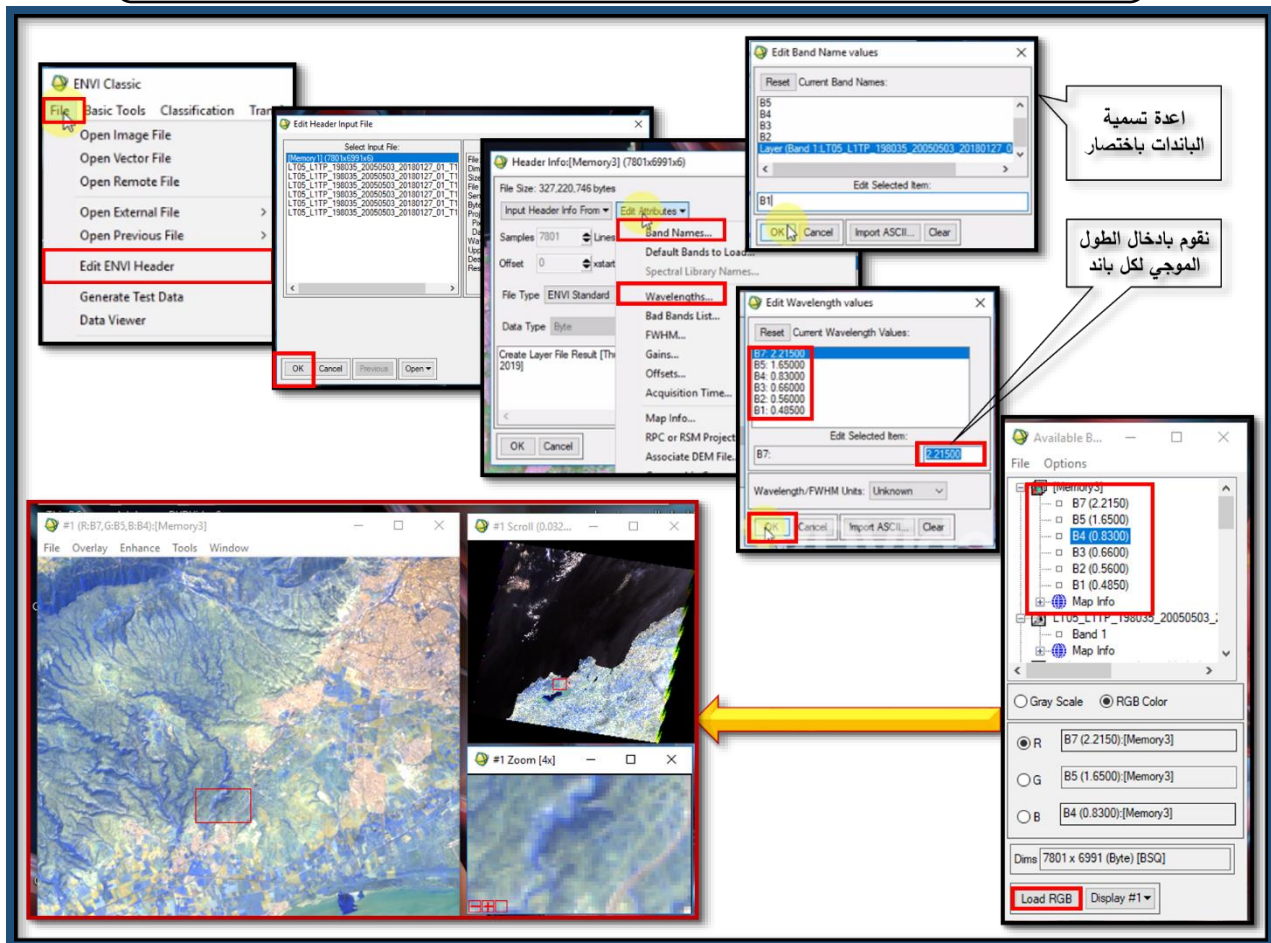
ENVI Classic
File Basic Tools Classification Tra
Open Image File
Open Vector File
Open Remote File
Open External File
Open Previous File
Edit ENVI Header
Generate Test Data
Data Viewer

Edit Header Input File
Select Input File:
[Memory1] (7801x6991x6)
LT05_L1TP_198035_20050503_20180127_01_T1
LT05_L1TP_198035_20050503_20180127_01_T1
LT05_L1TP_198035_20050503_20180127_01_T1
LT05_L1TP_198035_20050503_20180127_01_T1
LT05_L1TP_198035_20050503_20180127_01_T1
LT05_L1TP_198035_20050503_20180127_01_T1
OK Cancel Previous Open

Header Info:[Memory3] (7801x6991x6)
File Size: 327,220,746 bytes
Input Header Info From Edit Attributes
Samples 7801 Lines
Offset 0 xstart
File Type ENVI Standard
Data Type Byte
Create Layer File Result [Th 2019]
OK Cancel

Band Names...
Default Bands to Load...
Spectral Library Names...
Wavelengths...
Bad Bands List...
FWHM...
Gains...
Offsets...
Acquisition Time...
Map Info...
RPC or RSM Project
Associate DEM File...

Edit Band Name values
Reset Current Band Names:
B5
B4
B3
B2
Layer (Band 1:LT05_L1TP_198035_20050503_20180127_0
Edit Selected Item:
B1
OK Cancel Import ASCII... Clear

اعدة تسمية الباندات باختصار

نقوم بادخال الطول الموجي لكل باند

Edit Wavelength values
Reset Current Wavelength Values:
B7: 2.21500
B5: 1.65000
B4: 0.83000
B3: 0.66000
B2: 0.56000
B1: 0.48500
Edit Selected Item:
B7: 2.21500
Wavelength/FWHM Units: Unknown
OK Cancel Import ASCII... Clear

Available B...
File Options
[Memory3]
B7 (2.2150)
B5 (1.6500)
B4 (0.8300)
B3 (0.6600)
B2 (0.5600)
B1 (0.4850)
Map Info
LT05_L1TP_198035_20050503_
Band 1
Map Info
Gray Scale RGB Color
R B7 (2.2150):[Memory3]
G B5 (1.6500):[Memory3]
B B4 (0.8300):[Memory3]
Dims 7801 x 6991 (Byte) [BSQ]
Load RGB Display #1

#1 (R:B7,G:B5,B:B4):[Memory3]
File Overlay Enhance Tools Window
#1 Scroll (0.032...
#1 Zoom [4x]